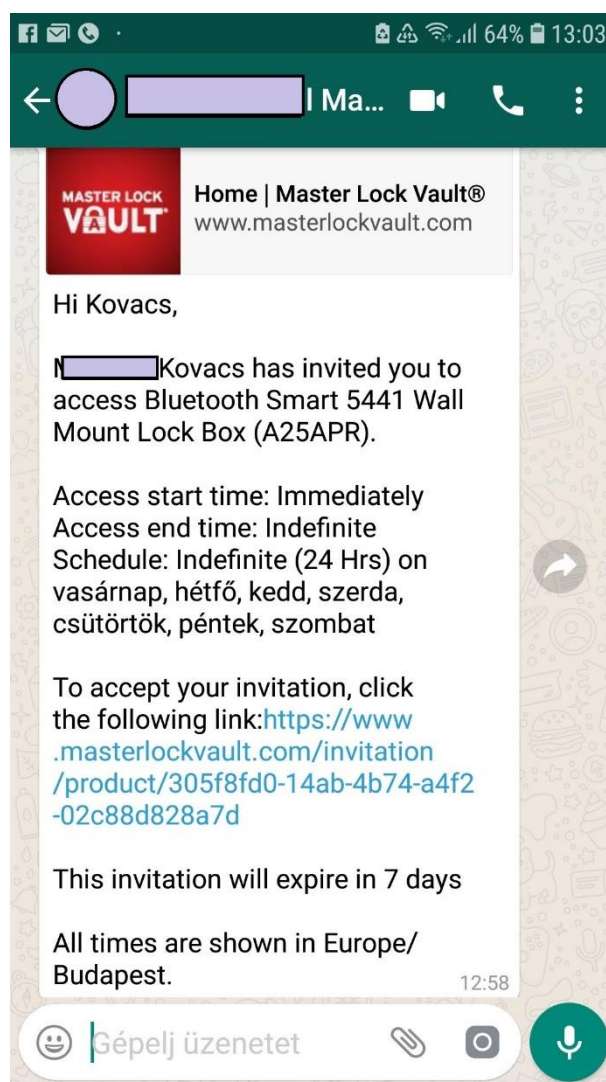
64% 13:03

l Ma...

MASTER LOCK VAULT

Home | Master Lock Vault®
www.masterlockvault.com

Hi Kovacs,

N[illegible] Kovacs has invited you to access Bluetooth Smart 5441 Wall Mount Lock Box (A25APR).

Access start time: Immediately
Access end time: Indefinite
Schedule: Indefinite (24 Hrs) on vasárnap, hétfő, kedd, szerda, csütörtök, péntek, szombat

To accept your invitation, click the following link:https://www.masterlockvault.com/invitation/product/305f8fd0-14ab-4b74-a4f2-02c88d828a7d

This invitation will expire in 7 days

All times are shown in Europe/ Budapest.

12:58

Gépelj üzenetet